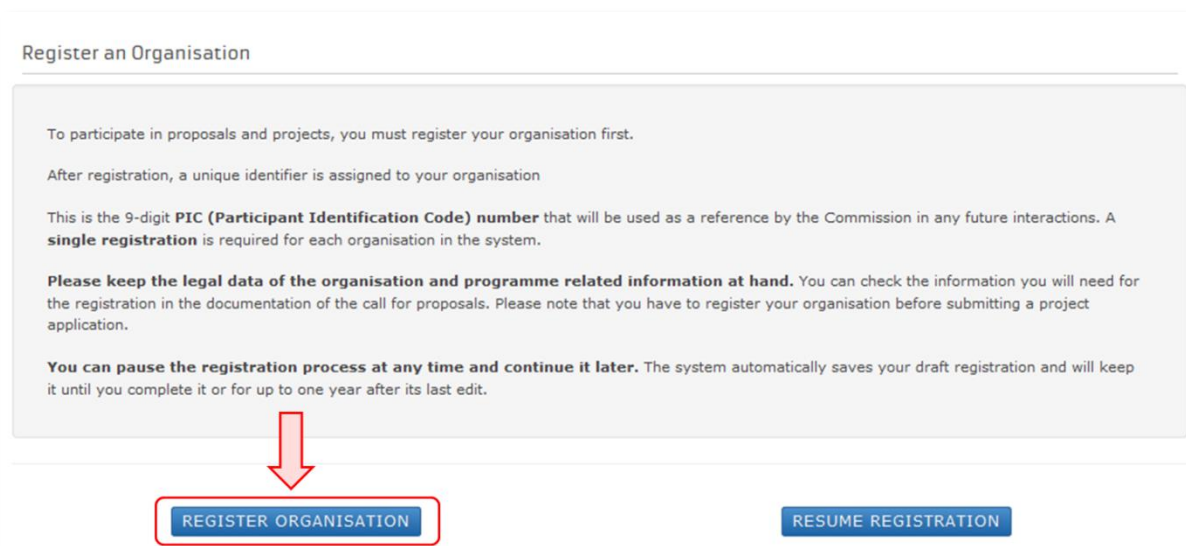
Register an Organisation

To participate in proposals and projects, you must register your organisation first.

After registration, a unique identifier is assigned to your organisation

This is the 9-digit **PIC (Participant Identification Code) number** that will be used as a reference by the Commission in any future interactions. A **single registration** is required for each organisation in the system.

**Please keep the legal data of the organisation and programme related information at hand.** You can check the information you will need for the registration in the documentation of the call for proposals. Please note that you have to register your organisation before submitting a project application.

**You can pause the registration process at any time and continue it later.** The system automatically saves your draft registration and will keep it until you complete it or for up to one year after its last edit.

REGISTER ORGANISATION

RESUME REGISTRATION